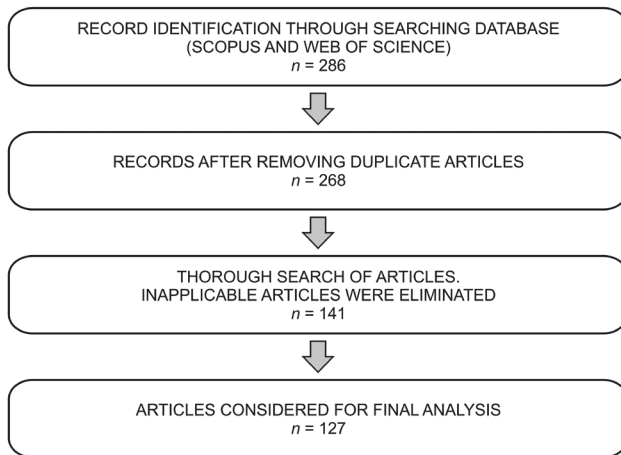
RECORD IDENTIFICATION THROUGH SEARCHING DATABASE
(SCOPUS AND WEB OF SCIENCE)
$n = 286$

RECORDS AFTER REMOVING DUPLICATE ARTICLES
$n = 268$

THOROUGH SEARCH OF ARTICLES.
INAPPLICABLE ARTICLES WERE ELIMINATED
$n = 141$

ARTICLES CONSIDERED FOR FINAL ANALYSIS
$n = 127$